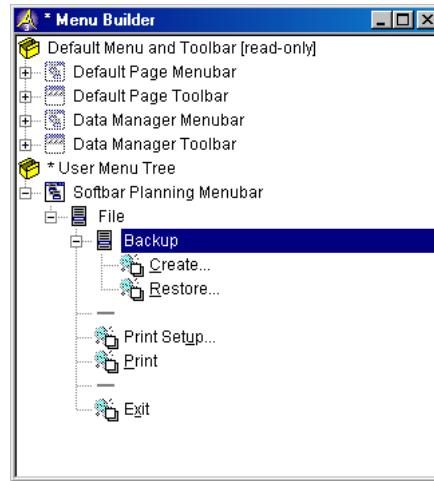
* Menu Builder
Default Menu and Toolbar [read-only]
Default Page Menubar
Default Page Toolbar
Data Manager Menubar
Data Manager Toolbar
* User Menu Tree
Softbar Planning Menubar
File
Backup
Create...
Restore...
—
Print Setup...
Print
—
Exit